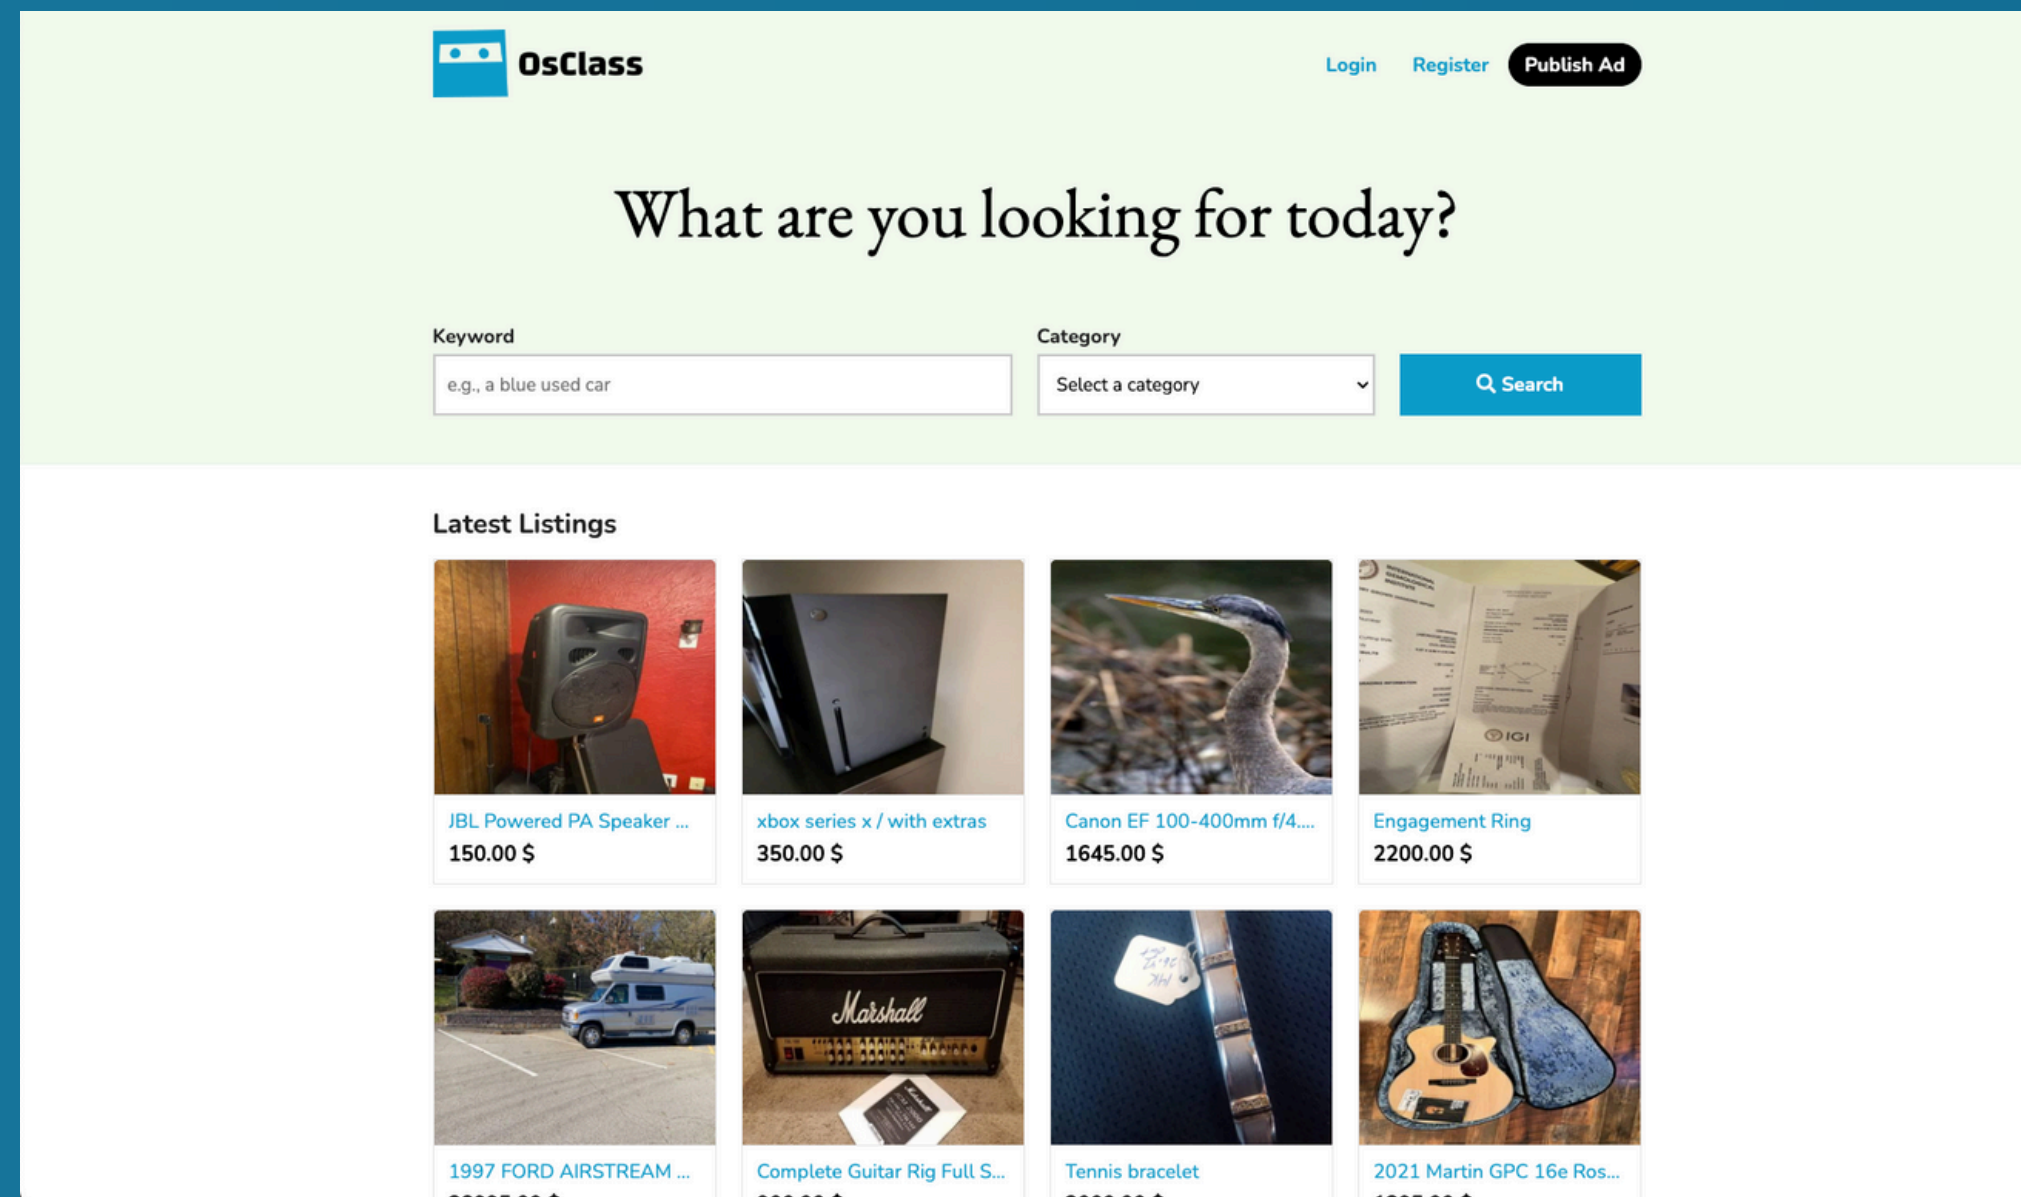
OsClass

Login Register Publish Ad

What are you looking for today?

Keyword
e.g., a blue used car

Category
Select a category

Search

Latest Listings

JBL Powered PA Speaker ...
150.00 $

xbox series x / with extras
350.00 $

Canon EF 100-400mm f/4....
1645.00 $

Engagement Ring
2200.00 $

1997 FORD AIRSTREAM ...
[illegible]

Complete Guitar Rig Full S...
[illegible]

Tennis bracelet
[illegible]

2021 Martin GPC 16e Ros...
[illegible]